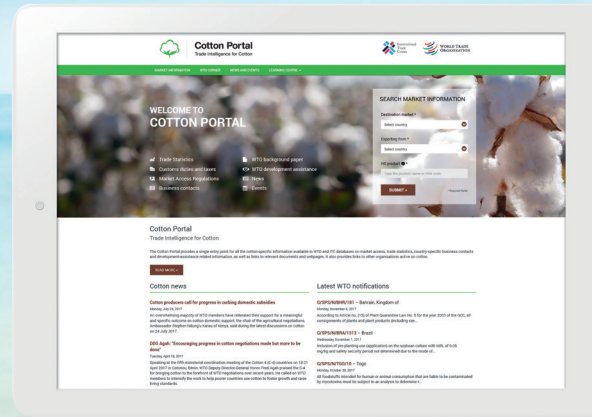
Cotton Portal
Trade intelligence for Cotton

International Trade Centre

WORLD TRADE ORGANIZATION

MARKET INFORMATION   WTO CORNER   NEWS AND EVENTS   LEARNING CENTRE

WELCOME TO
COTTON PORTAL

Trade Statistics
Customs duties and taxes
Market Access Regulations
Business contacts

WTO background paper
WTO development assistance
News
Events

SEARCH MARKET INFORMATION

Destination market *
Select country

Exporting from *
Select country

HS product *
Type the product name or HS code

SUBMIT »

Cotton Portal
Trade Intelligence for Cotton

The Cotton Portal provides a single entry point for all the cotton-specific information available in WTO and ITC databases on market access, trade statistics, country-specific business contacts and development-assistance related information, as well as links to relevant documents and webpages. It also provides links to other organizations active on cotton.

READ MORE »

Cotton news

Cotton producers call for progress in curbing domestic subsidies
Monday, July 24, 2017
An overwhelming majority of WTO members have reiterated their support for a meaningful and specific outcome on cotton domestic support, the chair of the agricultural negotiations, Ambassador Stephen Ndung'u Karau of Kenya, said during the latest discussions on cotton on 24 July 2017.

DDG Agah: "Encouraging progress in cotton negotiations made but more to be done"
Tuesday, April 18, 2017
Speaking at the fifth ministerial coordination meeting of the Cotton-4 (C-4) countries on 18-21 April 2017 in Cotonou, Benin, WTO Deputy Director-General Yonov Frederick Agah praised the C-4 for bringing cotton to the forefront of WTO negotiations over recent years. He called on WTO members to intensify the work to help poorer countries use cotton to foster growth and raise living standards.

Latest WTO notifications

G/SPS/N/BHR/181 – Bahrain, Kingdom of
Monday, November 6, 2017
According to Article no. (15) of Plant Quarantine Law No. 5 for the year 2002 of the GCC, all consignments of plants and plant products (including see...

G/SPS/N/BRA/1373 – Brazil
Wednesday, November 1, 2017
Inclusion of pre planting use (application) on the soybean culture with MRL of 0.05 mg/kg and safety security period not determined due to the mode of...

G/SPS/N/TGO/16 – Togo
Monday, October 30, 2017
All foodstuffs intended for human or animal consumption that are liable to be contaminated by mycotoxins must be subject to an analysis to determine t...